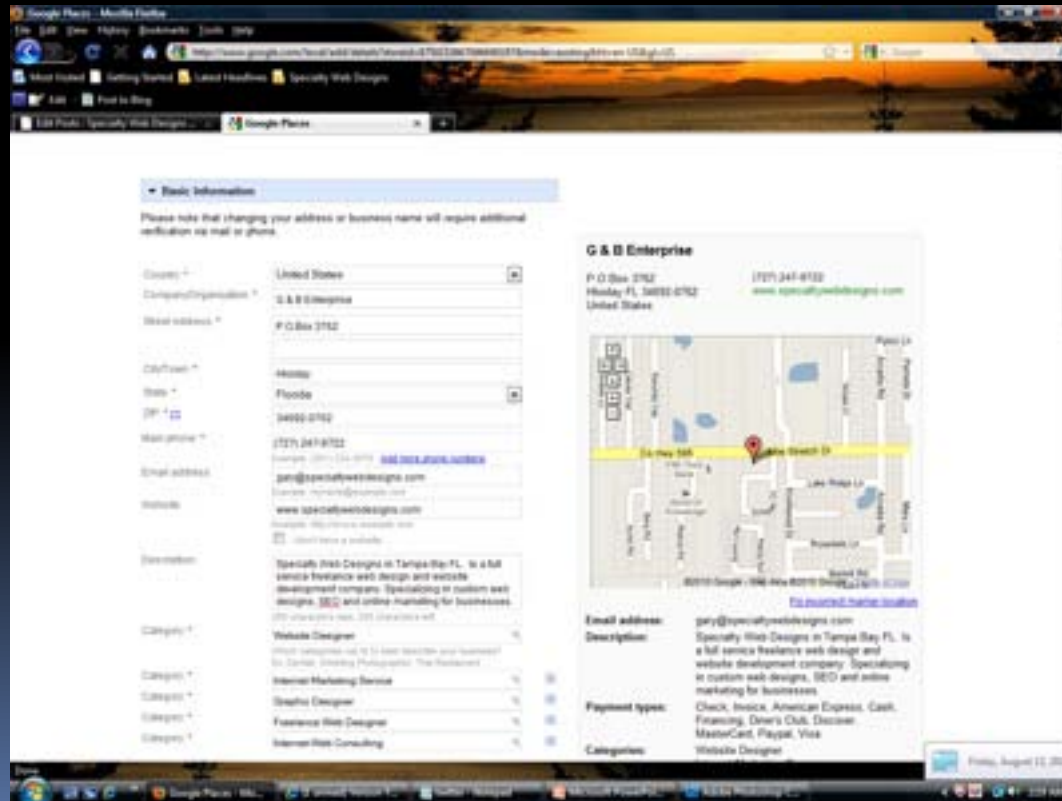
Google Places - Mozilla Firefox

File Edit View History Bookmarks Tools Help

Most Visited Getting Started Latest Headlines Specialty Web Designs

Edit Post to Blog

Edit Posts · Specialty Web Designs ... Google Places

▾ Basic Information

Please note that changing your address or business name will require additional verification via mail or phone.

Country * United States

Company/Organization * G & B Enterprise

Street address * P O Box 3762

City/Town * Hiosley

State * Florida

ZIP * 34692-3762

Main phone * (727) 247-8722

Example: (201) 234-5678 Add more phone numbers

Email address gary@specialtywebdesigns.com

Website www.specialtywebdesigns.com

I don't have a website

Description Specialty Web Designs in Tampa Bay FL. Is a full service freelance web design and website development company. Specializing in custom web designs, SEO and online marketing for businesses.

Category * Website Designer

Category * Internet Marketing Service

Category * Graphic Designer

Category * Freelance Web Designer

Category * Internet Web Consulting

G & B Enterprise

P O Box 3762
Hiosley FL 34692-3762
United States

(727) 247-8722
www.specialtywebdesigns.com

Co Hwy 595

Lake Phelps Ln

©2010 Google - Map data ©2010 Google

Fix incorrect marker location

Email address: gary@specialtywebdesigns.com

Description: Specialty Web Designs in Tampa Bay FL. Is a full service freelance web design and website development company. Specializing in custom web designs, SEO and online marketing for businesses.

Payment types: Check, Invoice, American Express, Cash, Financing, Diner's Club, Discover, MasterCard, Paypal, Visa

Categories: Website Designer

Done

Google Places - Mo...

Microsoft PowerPoi...

Adobe Photoshop C...

Friday, August 13, 20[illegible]